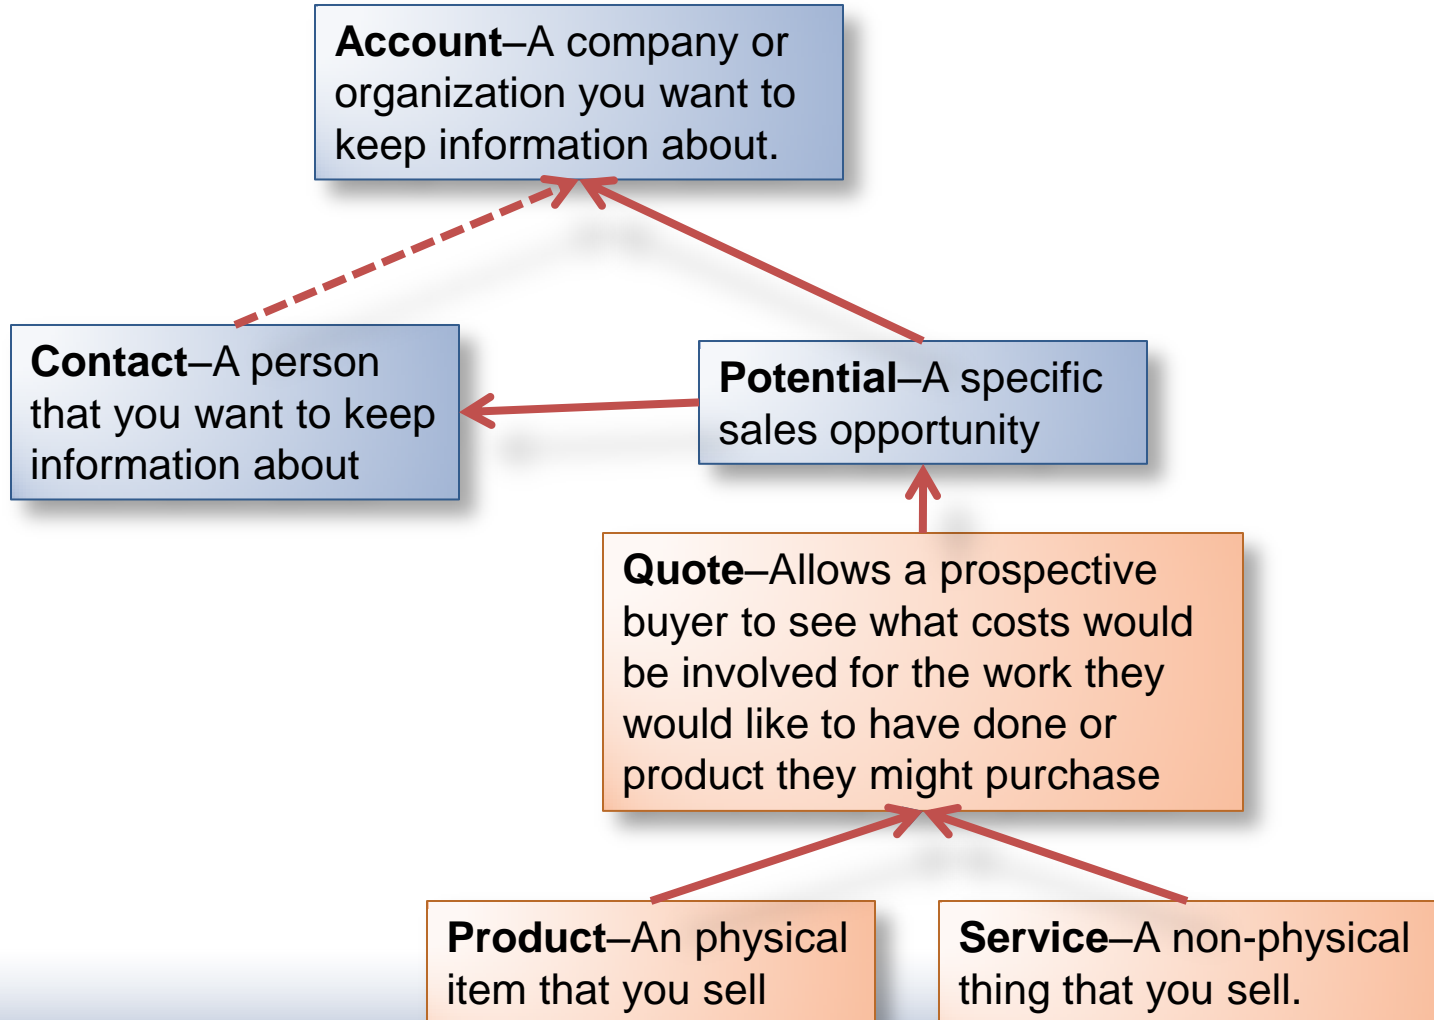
**Account**–A company or organization you want to keep information about.

**Contact**–A person that you want to keep information about

**Potential**–A specific sales opportunity

**Quote**–Allows a prospective buyer to see what costs would be involved for the work they would like to have done or product they might purchase

**Product**–An physical item that you sell

**Service**–A non-physical thing that you sell.